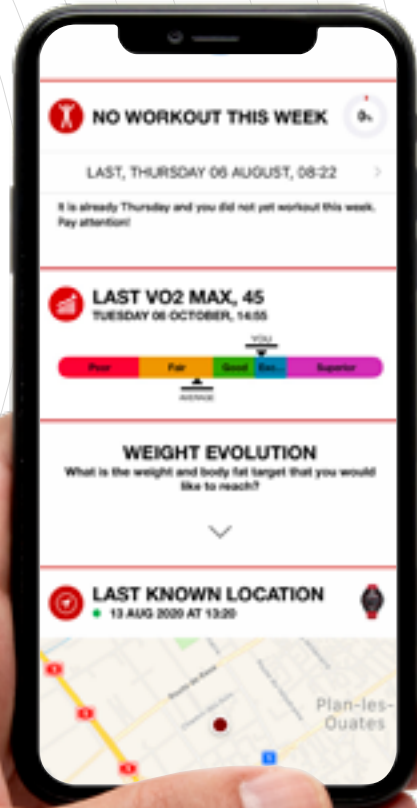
NO WORKOUT THIS WEEK

0h

LAST, THURSDAY 06 AUGUST, 08:22

It is already Thursday and you did not yet workout this week. Pay attention!

LAST VO2 MAX, 45

TUESDAY 06 OCTOBER, 14:55

YOU

| Poor | Fair | Good | Exc. | Superior |
|---|---|---|---|---|

AVERAGE

WEIGHT EVOLUTION

What is the weight and body fat target that you would like to reach?

LAST KNOWN LOCATION

13 AUG 2020 AT 13:20

Plan-les-Ouates